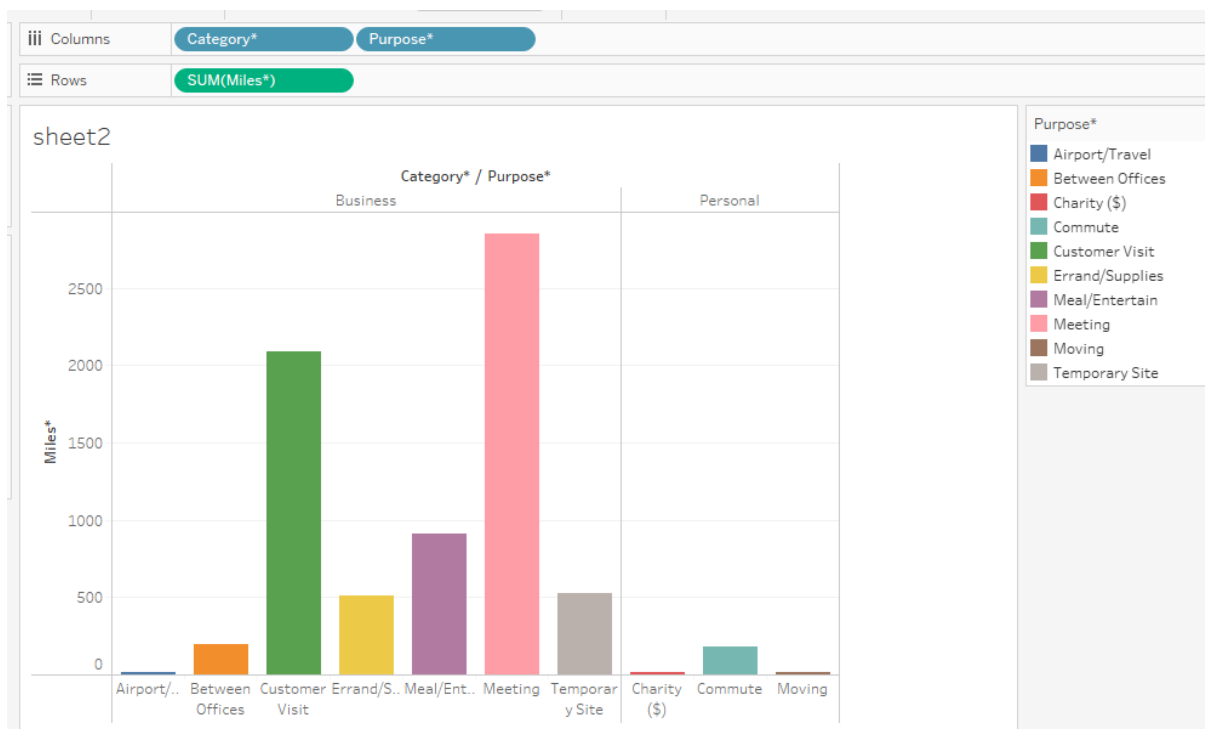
Columns
Category*
Purpose*
Rows
SUM(Miles*)

sheet2

Category* / Purpose*

Business
Personal

Miles*

2500
2000
1500
1000
500
0

Airport/..
Between Offices
Customer Visit
Errand/S..
Meal/Ent..
Meeting
Temporary Site
Charity ($)
Commute
Moving

Purpose*
Airport/Travel
Between Offices
Charity ($)
Commute
Customer Visit
Errand/Supplies
Meal/Entertain
Meeting
Moving
Temporary Site